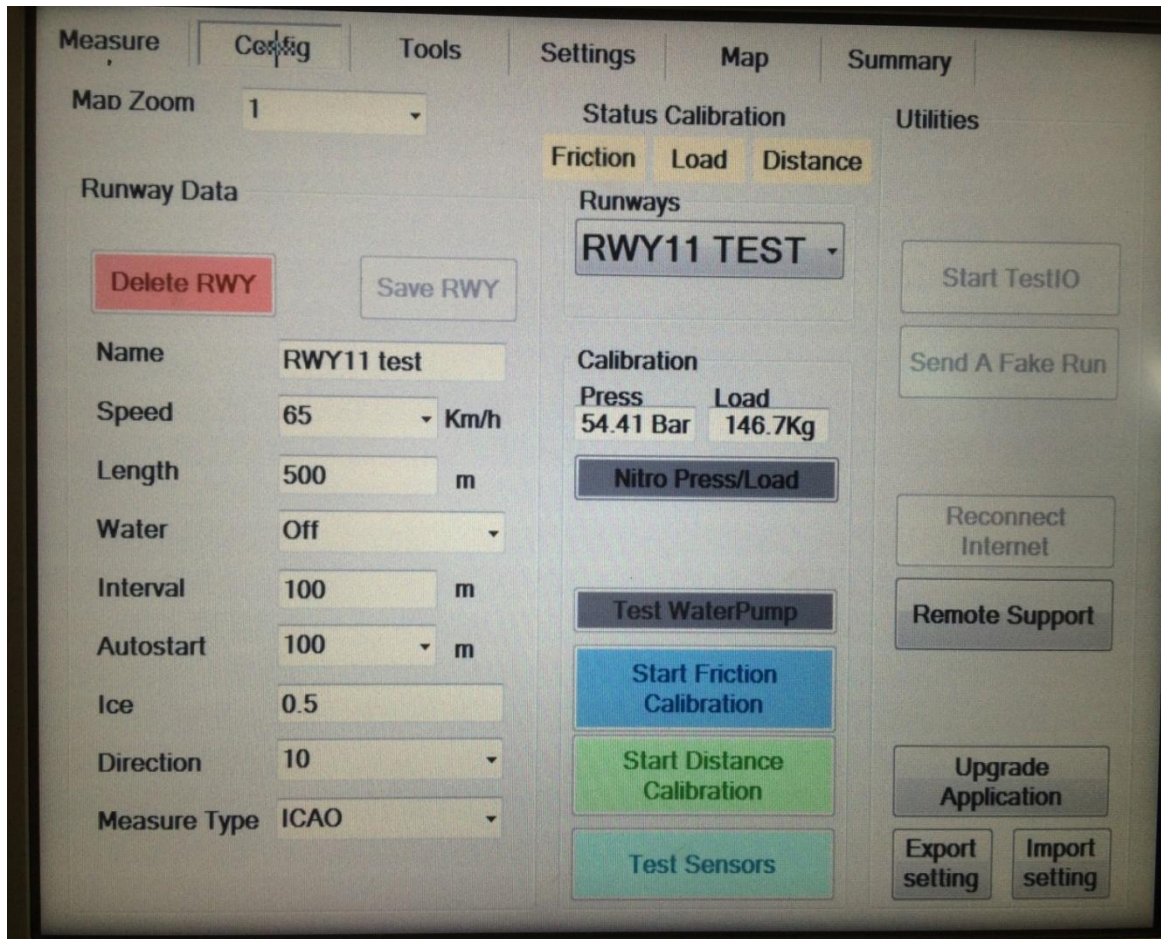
Measure Config Tools Settings Map Summary

Map Zoom 1

Runway Data

Delete RWY

Save RWY

Name RWY11 test

Speed 65 Km/h

Length 500 m

Water Off

Interval 100 m

Autostart 100 m

Ice 0.5

Direction 10

Measure Type ICAO

Status Calibration

Friction Load Distance

Runways

RWY11 TEST

Calibration

Press 54.41 Bar

Load 146.7Kg

Nitro Press/Load

Test WaterPump

Start Friction Calibration

Start Distance Calibration

Test Sensors

Utilities

Start TestIO

Send A Fake Run

Reconnect Internet

Remote Support

Upgrade Application

Export setting

Import setting